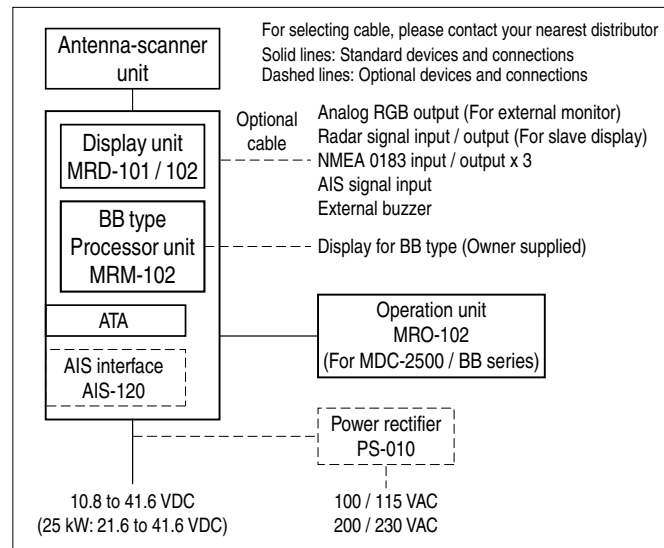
For selecting cable, please contact your nearest distributor
Solid lines: Standard devices and connections
Dashed lines: Optional devices and connections

Antenna-scanner unit

Display unit
MRD-101 / 102

Optional cable

Analog RGB output (For external monitor)
Radar signal input / output (For slave display)
NMEA 0183 input / output x 3
AIS signal input
External buzzer

BB type
Processor unit
MRM-102

Display for BB type (Owner supplied)

ATA

Operation unit
MRO-102
(For MDC-2500 / BB series)

AIS interface
AIS-120

Power rectifier
PS-010

10.8 to 41.6 VDC
(25 kW: 21.6 to 41.6 VDC)

100 / 115 VAC
200 / 230 VAC